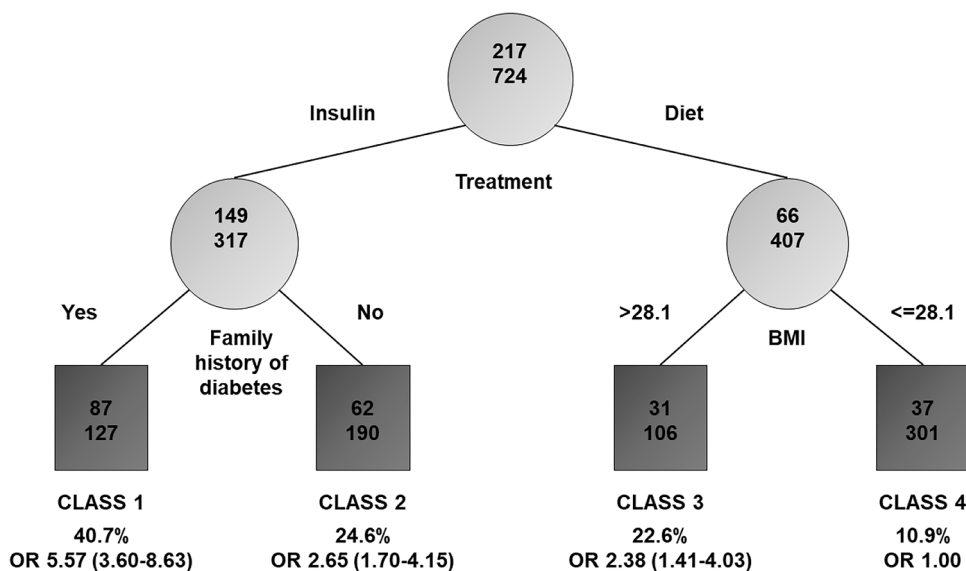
217
724

Insulin

Diet

Treatment

149
317

66
407

Yes

No

Family history of diabetes

>28.1

<=28.1

BMI

87
127

62
190

31
106

37
301

CLASS 1
40.7%
OR 5.57 (3.60-8.63)

CLASS 2
24.6%
OR 2.65 (1.70-4.15)

CLASS 3
22.6%
OR 2.38 (1.41-4.03)

CLASS 4
10.9%
OR 1.00